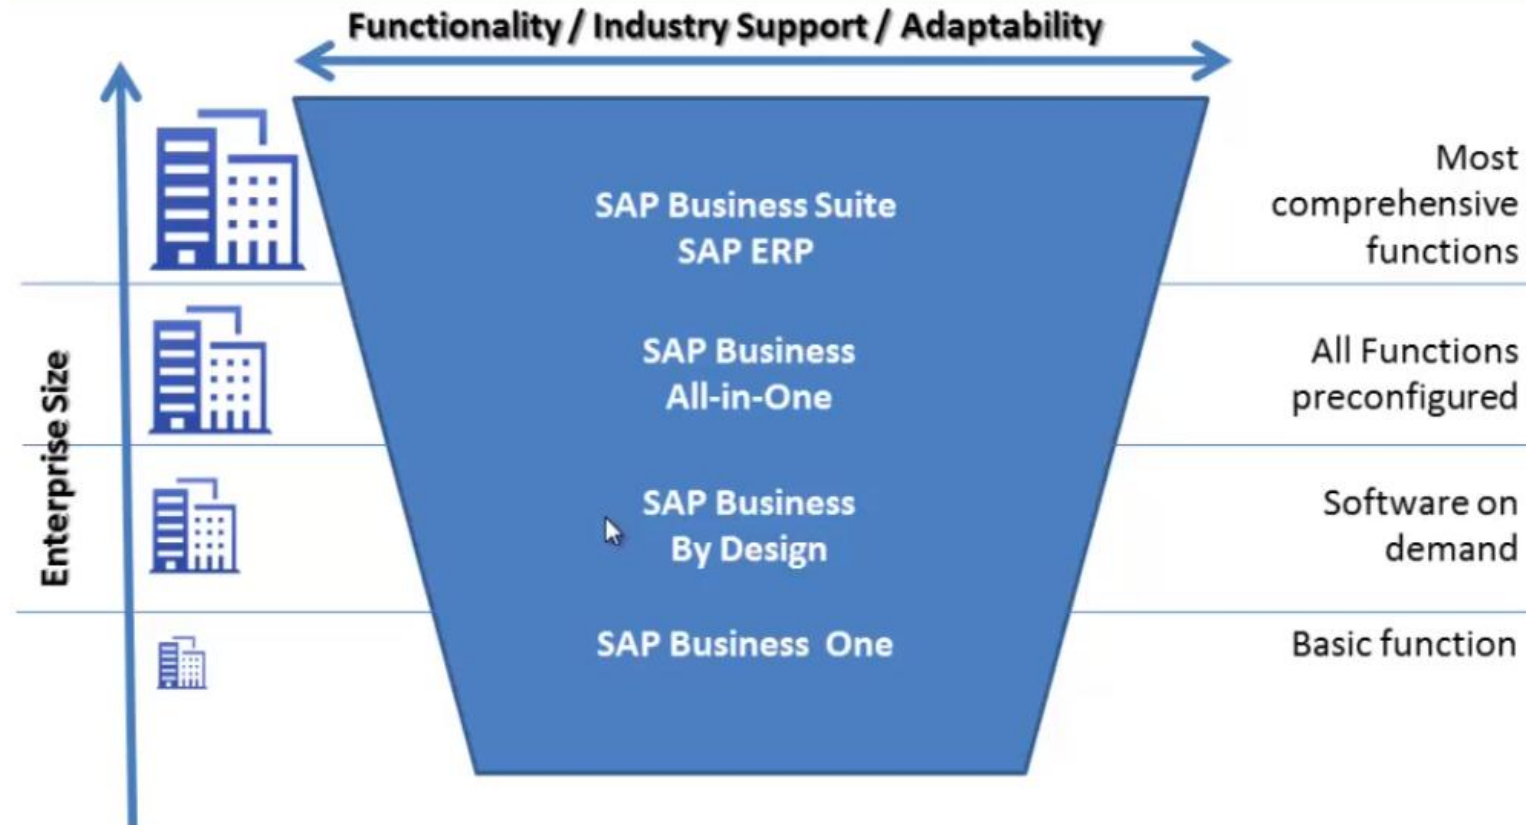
Functionality / Industry Support / Adaptability

Enterprise Size

SAP Business Suite
SAP ERP

Most comprehensive functions

SAP Business All-in-One

All Functions preconfigured

SAP Business By Design

Software on demand

SAP Business One

Basic function